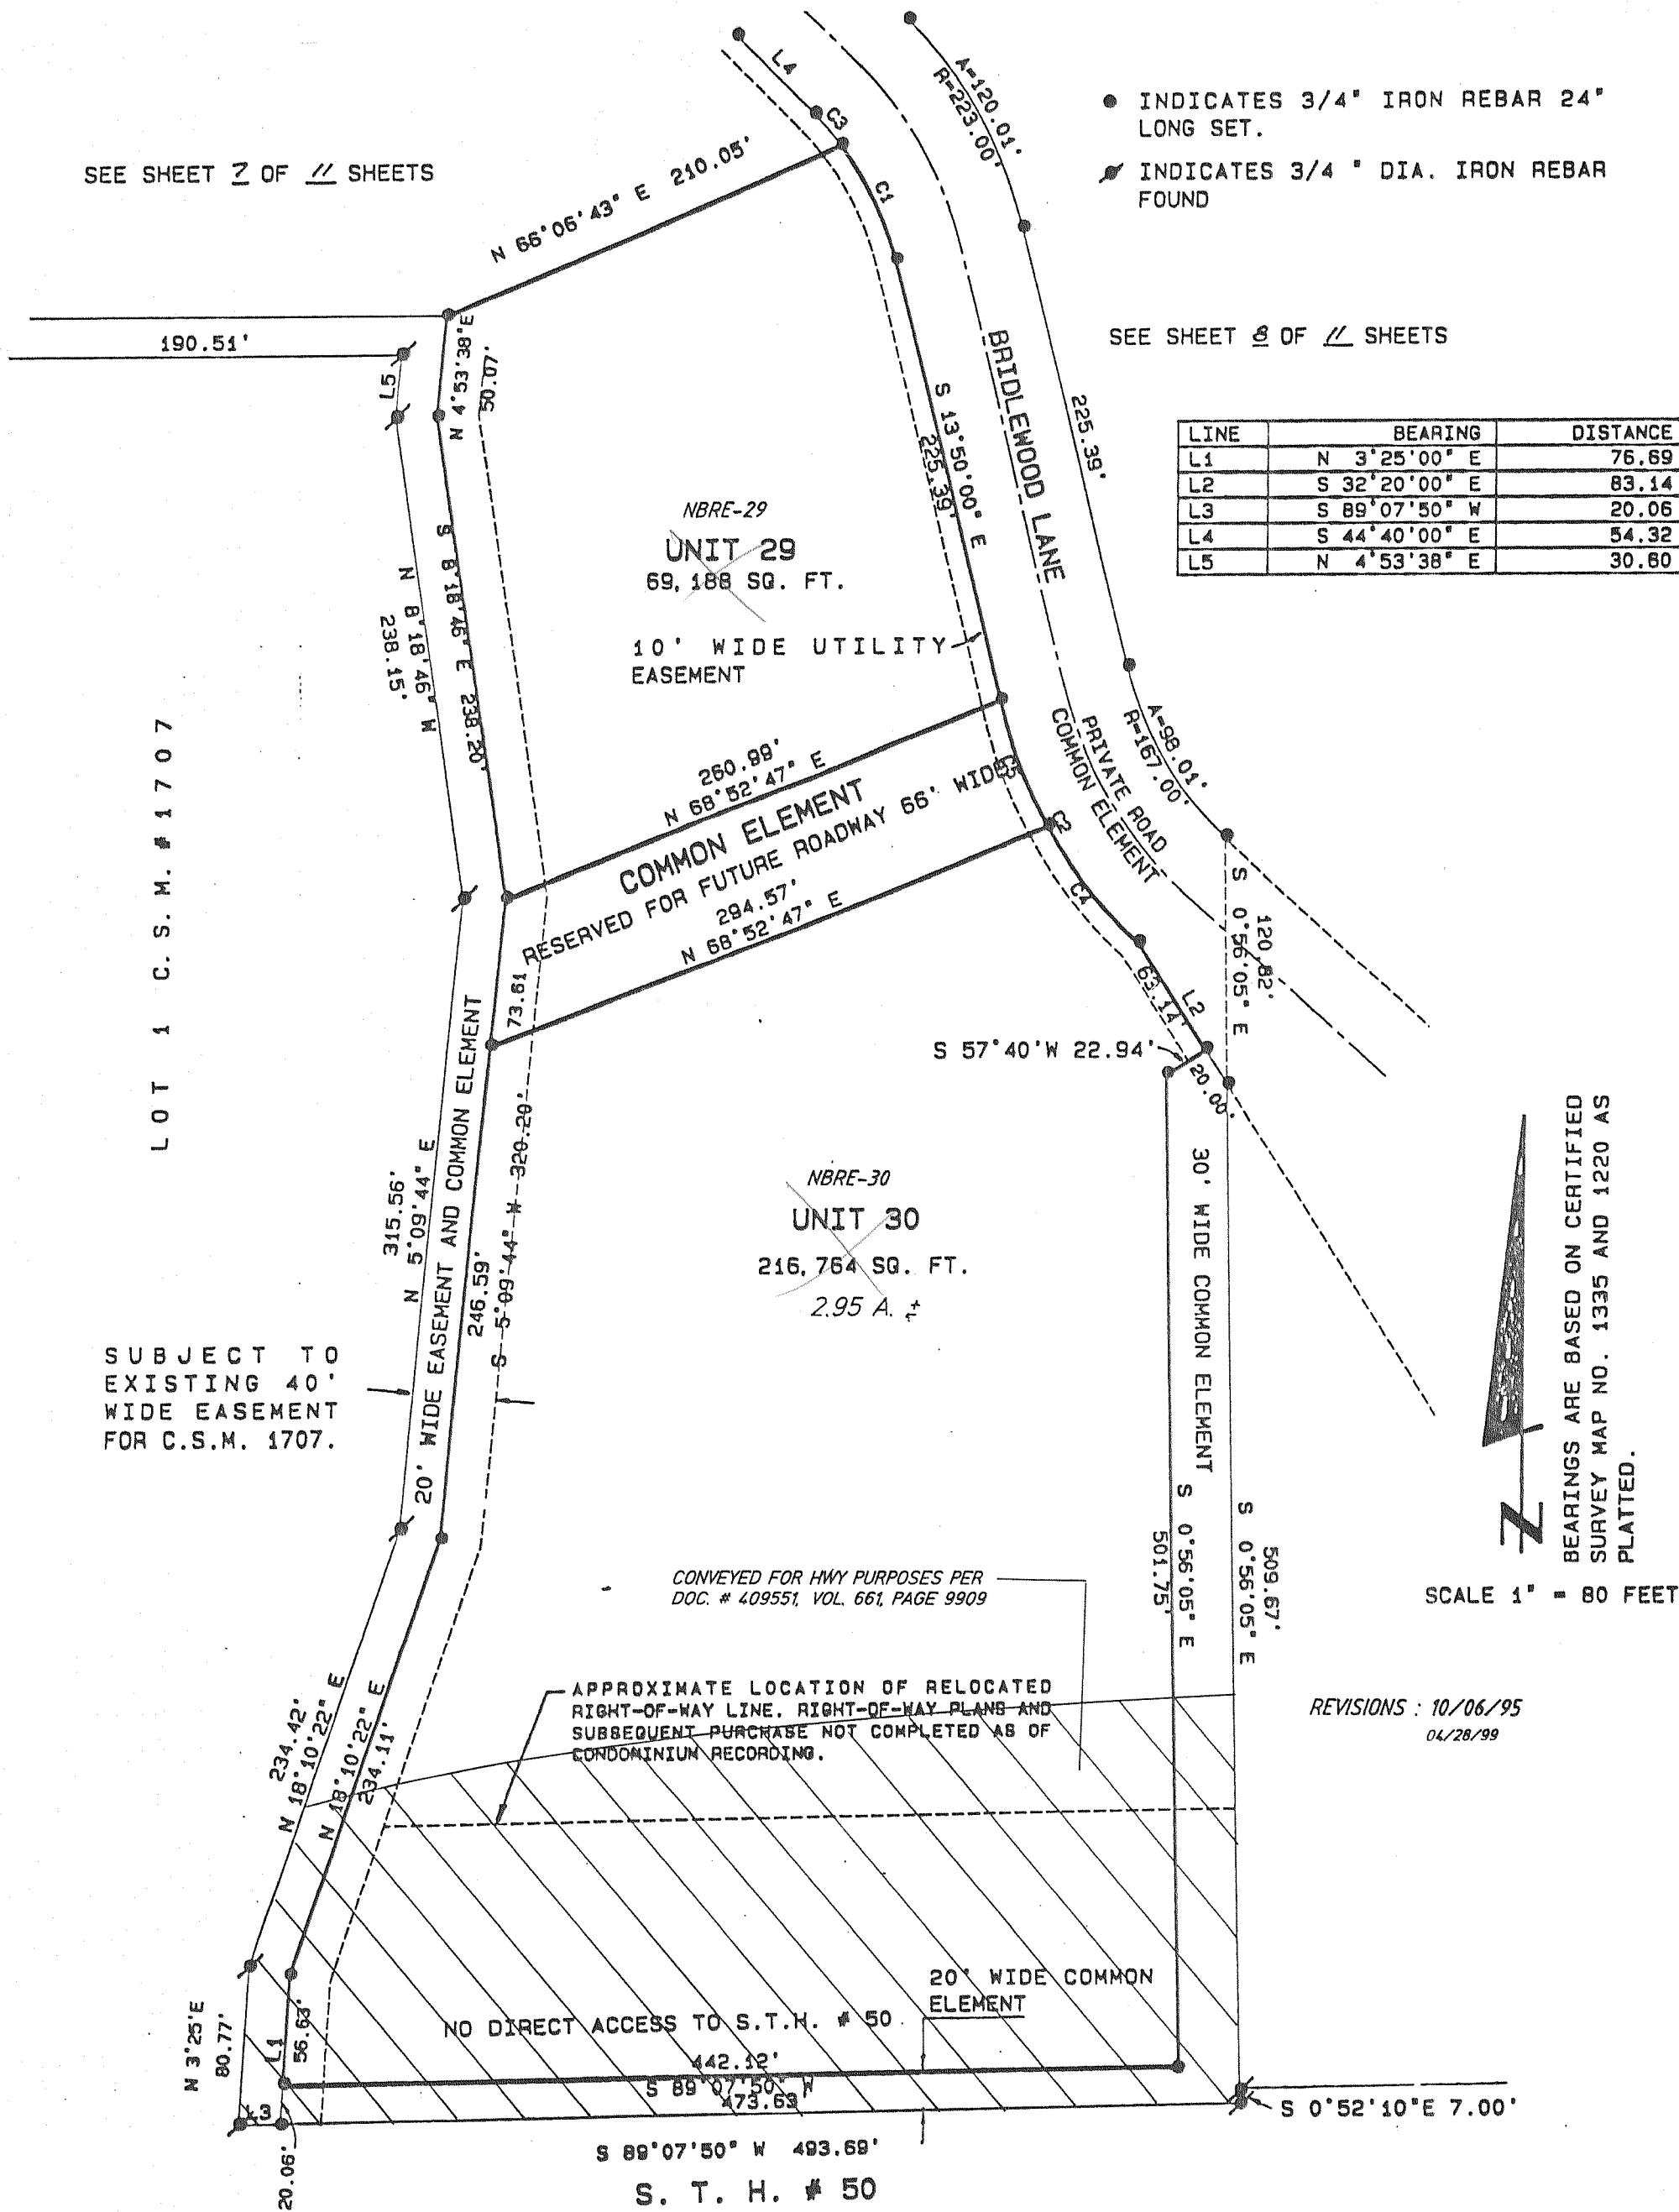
● INDICATES 3/4" IRON REBAR 24" LONG SET.

INDICATES 3/4 " DIA. IRON REBAR FOUND

SEE SHEET 7 OF 11 SHEETS

SEE SHEET 8 OF 11 SHEETS

A=120.01'
R=223.00'

L4
C3
C1

N 66°06'43" E 210.05'

190.51'

L5
N 4°53'38"E
50.07'

BRIDLEWOOD LANE

225.39'

S 13°50'00" E
225.39'

| LINE | BEARING | DISTANCE |
|---|---|---|
| L1 | N 3°25'00" E | 76.69 |
| L2 | S 32°20'00" E | 83.14 |
| L3 | S 89°07'50" W | 20.06 |
| L4 | S 44°40'00" E | 54.32 |
| L5 | N 4°53'38" E | 30.60 |

NBRE-29
UNIT 29
69,188 SQ. FT.

10' WIDE UTILITY EASEMENT

N 8°18'46" W
238.15'

S 8°18'46" E 238.20'

260.89'
N 68°52'47" E

COMMON ELEMENT
RESERVED FOR FUTURE ROADWAY 66' WIDE

294.57'
N 68°52'47" E

C3
C3

A=98.01'
R=167.00'

PRIVATE ROAD
COMMON ELEMENT

C4
63.14'
L2

S 0°56'05" E
120.82'

73.61

S 57°40'W 22.94'

20.00'

LOT 1 C.S.M. #1707

NBRE-30
UNIT 30
216,764 SQ. FT.
2.95 A. ±

315.56'
N 5°09'44" E

20' WIDE EASEMENT AND COMMON ELEMENT

246.59'
S 5°09'44" W 320.20'

30' WIDE COMMON ELEMENT

SUBJECT TO EXISTING 40' WIDE EASEMENT FOR C.S.M. 1707.

BEARINGS ARE BASED ON CERTIFIED SURVEY MAP NO. 1335 AND 1220 AS PLATTED.

SCALE 1" = 80 FEET

CONVEYED FOR HWY PURPOSES PER DOC. # 409551, VOL. 661, PAGE 9909

S 0°56'05" E
501.75'

S 0°56'05" E
509.67'

APPROXIMATE LOCATION OF RELOCATED RIGHT-OF-WAY LINE. RIGHT-OF-WAY PLANS AND SUBSEQUENT PURCHASE NOT COMPLETED AS OF CONDOMINIUM RECORDING.

REVISIONS : 10/06/95
04/28/99

234.42'
N 18°10'22" E

N 18°10'22" E
234.11'

20' WIDE COMMON ELEMENT

NO DIRECT ACCESS TO S.T.H. # 50

N 3°25'E
80.77'

L1
56.63'

442.12'
S 89°07'50" W
473.63

L3

S 0°52'10"E 7.00'

20.06'

S 89°07'50" W 493.69'

S. T. H. # 50